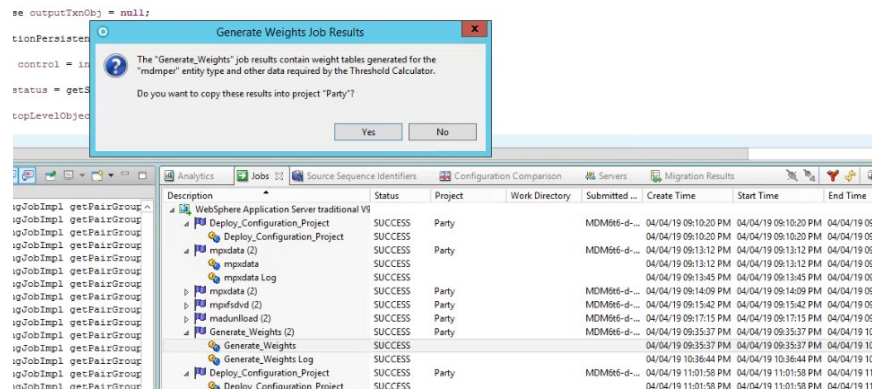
se outputTxnObj = null;
tionPersisten
control = in
status = getS
topLevelObjec

Generate Weights Job Results
The "Generate_Weights" job results contain weight tables generated for the "mdmper" entity type and other data required by the Threshold Calculator.
Do you want to copy these results into project "Party"?
Yes
No

gJobImpl getPairGroup
gJobImpl getPairGroup
gJobImpl getPairGroup
gJobImpl getPairGroup
gJobImpl getPairGroup
gJobImpl getPairGroup
gJobImpl getPairGroup
gJobImpl getPairGroup
gJobImpl getPairGroup
gJobImpl getPairGroup
gJobImpl getPairGroup
gJobImpl getPairGroup
gJobImpl getPairGroup
gJobImpl getPairGroup

Analytics | Jobs | Source Sequence Identifiers | Configuration Comparison | Servers | Migration Results

| Description | Status | Project | Work Directory | Submitted ... | Create Time | Start Time | End Time |
|---|---|---|---|---|---|---|---|
| WebSphere Application Server traditional V9 | | | | | | | |
| Deploy_Configuration_Project | SUCCESS | Party | | MDM6t6-d-... | 04/04/19 09:10:20 PM | 04/04/19 09:10:20 PM | 04/04/19 0 |
| Deploy_Configuration_Project | SUCCESS | | | | 04/04/19 09:10:20 PM | 04/04/19 09:10:20 PM | 04/04/19 0 |
| mpxdata (2) | SUCCESS | Party | | MDM6t6-d-... | 04/04/19 09:13:12 PM | 04/04/19 09:13:12 PM | 04/04/19 0 |
| mpxdata | SUCCESS | | | | 04/04/19 09:13:12 PM | 04/04/19 09:13:12 PM | 04/04/19 0 |
| mpxdata Log | SUCCESS | | | | 04/04/19 09:13:45 PM | 04/04/19 09:13:45 PM | 04/04/19 0 |
| mpxdata (2) | SUCCESS | Party | | MDM6t6-d-... | 04/04/19 09:14:09 PM | 04/04/19 09:14:09 PM | 04/04/19 0 |
| mpxfsdvd (2) | SUCCESS | Party | | MDM6t6-d-... | 04/04/19 09:15:42 PM | 04/04/19 09:15:42 PM | 04/04/19 0 |
| madunlload (2) | SUCCESS | Party | | MDM6t6-d-... | 04/04/19 09:17:15 PM | 04/04/19 09:17:15 PM | 04/04/19 0 |
| Generate_Weights (2) | SUCCESS | Party | | MDM6t6-d-... | 04/04/19 09:35:37 PM | 04/04/19 09:35:37 PM | 04/04/19 0 |
| Generate_Weights | SUCCESS | | | | 04/04/19 09:35:37 PM | 04/04/19 09:35:37 PM | 04/04/19 0 |
| Generate_Weights Log | SUCCESS | | | | 04/04/19 10:36:44 PM | 04/04/19 10:36:44 PM | 04/04/19 1 |
| Deploy_Configuration_Project | SUCCESS | Party | | MDM6t6-d-... | 04/04/19 11:01:58 PM | 04/04/19 11:01:58 PM | 04/04/19 1 |
| Deploy_Configuration_Project | SUCCESS | | | | 04/04/19 11:01:58 PM | 04/04/19 11:01:58 PM | 04/04/19 1 |